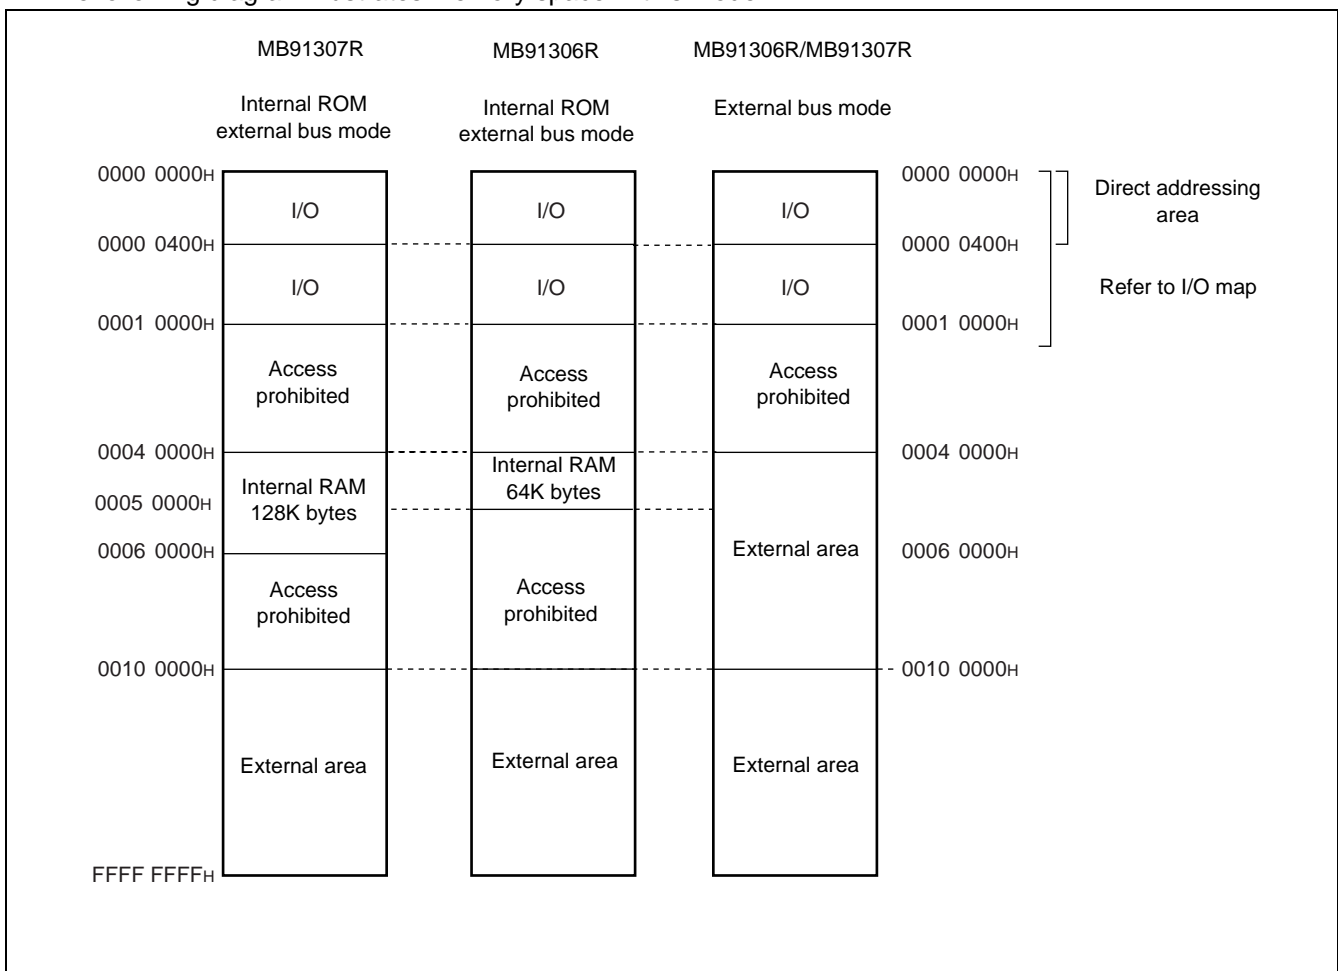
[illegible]

MB91307R

Internal ROM external bus mode

MB91306R

Internal ROM external bus mode

MB91306R/MB91307R

External bus mode

0000 0000H
I/O
0000 0400H
I/O
0001 0000H
Access prohibited
0004 0000H
Internal RAM 128K bytes
0005 0000H
0006 0000H
Access prohibited
0010 0000H
External area
FFFF FFFFH

I/O
I/O
Access prohibited
Internal RAM 64K bytes
Access prohibited
External area

I/O
I/O
Access prohibited
External area
External area

0000 0000H
0000 0400H
0001 0000H
0004 0000H
0006 0000H
0010 0000H

Direct addressing area

Refer to I/O map